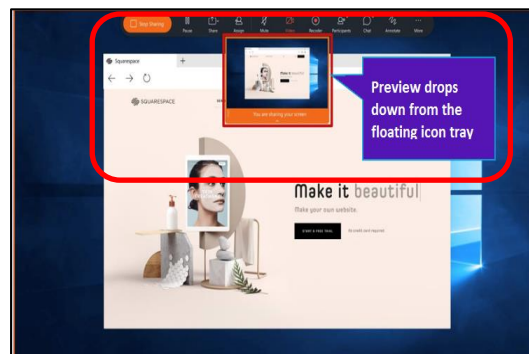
Stop Sharing
Pause
Share
Assign
Mute
Video
Recorder
Participants
Chat
Annotate
More

Squarespace
SQUARESPACE

Make it beautiful

You are sharing your screen

Preview drops down from the floating icon tray

Make it beautiful

Make your own website.

START A FREE TRIAL
No credit card required